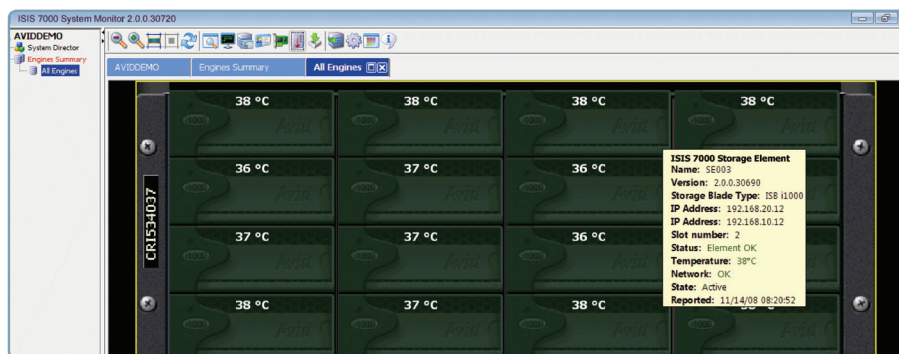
ISIS 7000 System Monitor 2.0.0.30720

AVIDDEMO
System Director
Engines Summary
All Engines

AVIDDEMO
Engines Summary
All Engines

CRI534037

38 °C
38 °C
38 °C
38 °C
36 °C
37 °C
36 °C
37 °C
37 °C
36 °C
38 °C
37 °C
38 °C

ISIS 7000 Storage Element
Name: SE003
Version: 2.0.0.30690
Storage Blade Type: ISB i1000
IP Address: 192.168.20.12
IP Address: 192.168.10.12
Slot number: 2
Status: Element OK
Temperature: 38°C
Network: OK
State: Active
Reported: 11/14/08 08:20:52